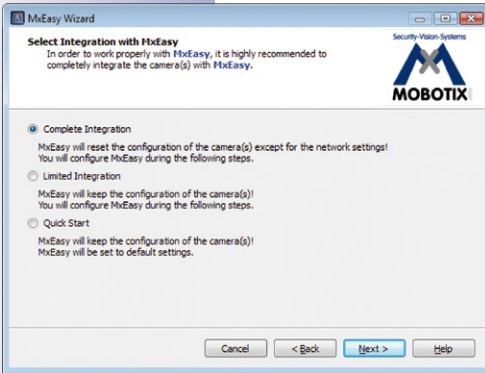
MxEasy Wizard

Select Integration with MxEasy
In order to work properly with MxEasy, it is highly recommended to completely integrate the camera(s) with MxEasy.

Security-Vision-Systems
MOBOTIX

Complete Integration
MxEasy will reset the configuration of the camera(s) except for the network settings!
You will configure MxEasy during the following steps.

Limited Integration
MxEasy will keep the configuration of the camera(s)!
You will configure MxEasy during the following steps.

Quick Start
MxEasy will keep the configuration of the camera(s)!
MxEasy will be set to default settings.

Cancel
< Back
Next >
Help